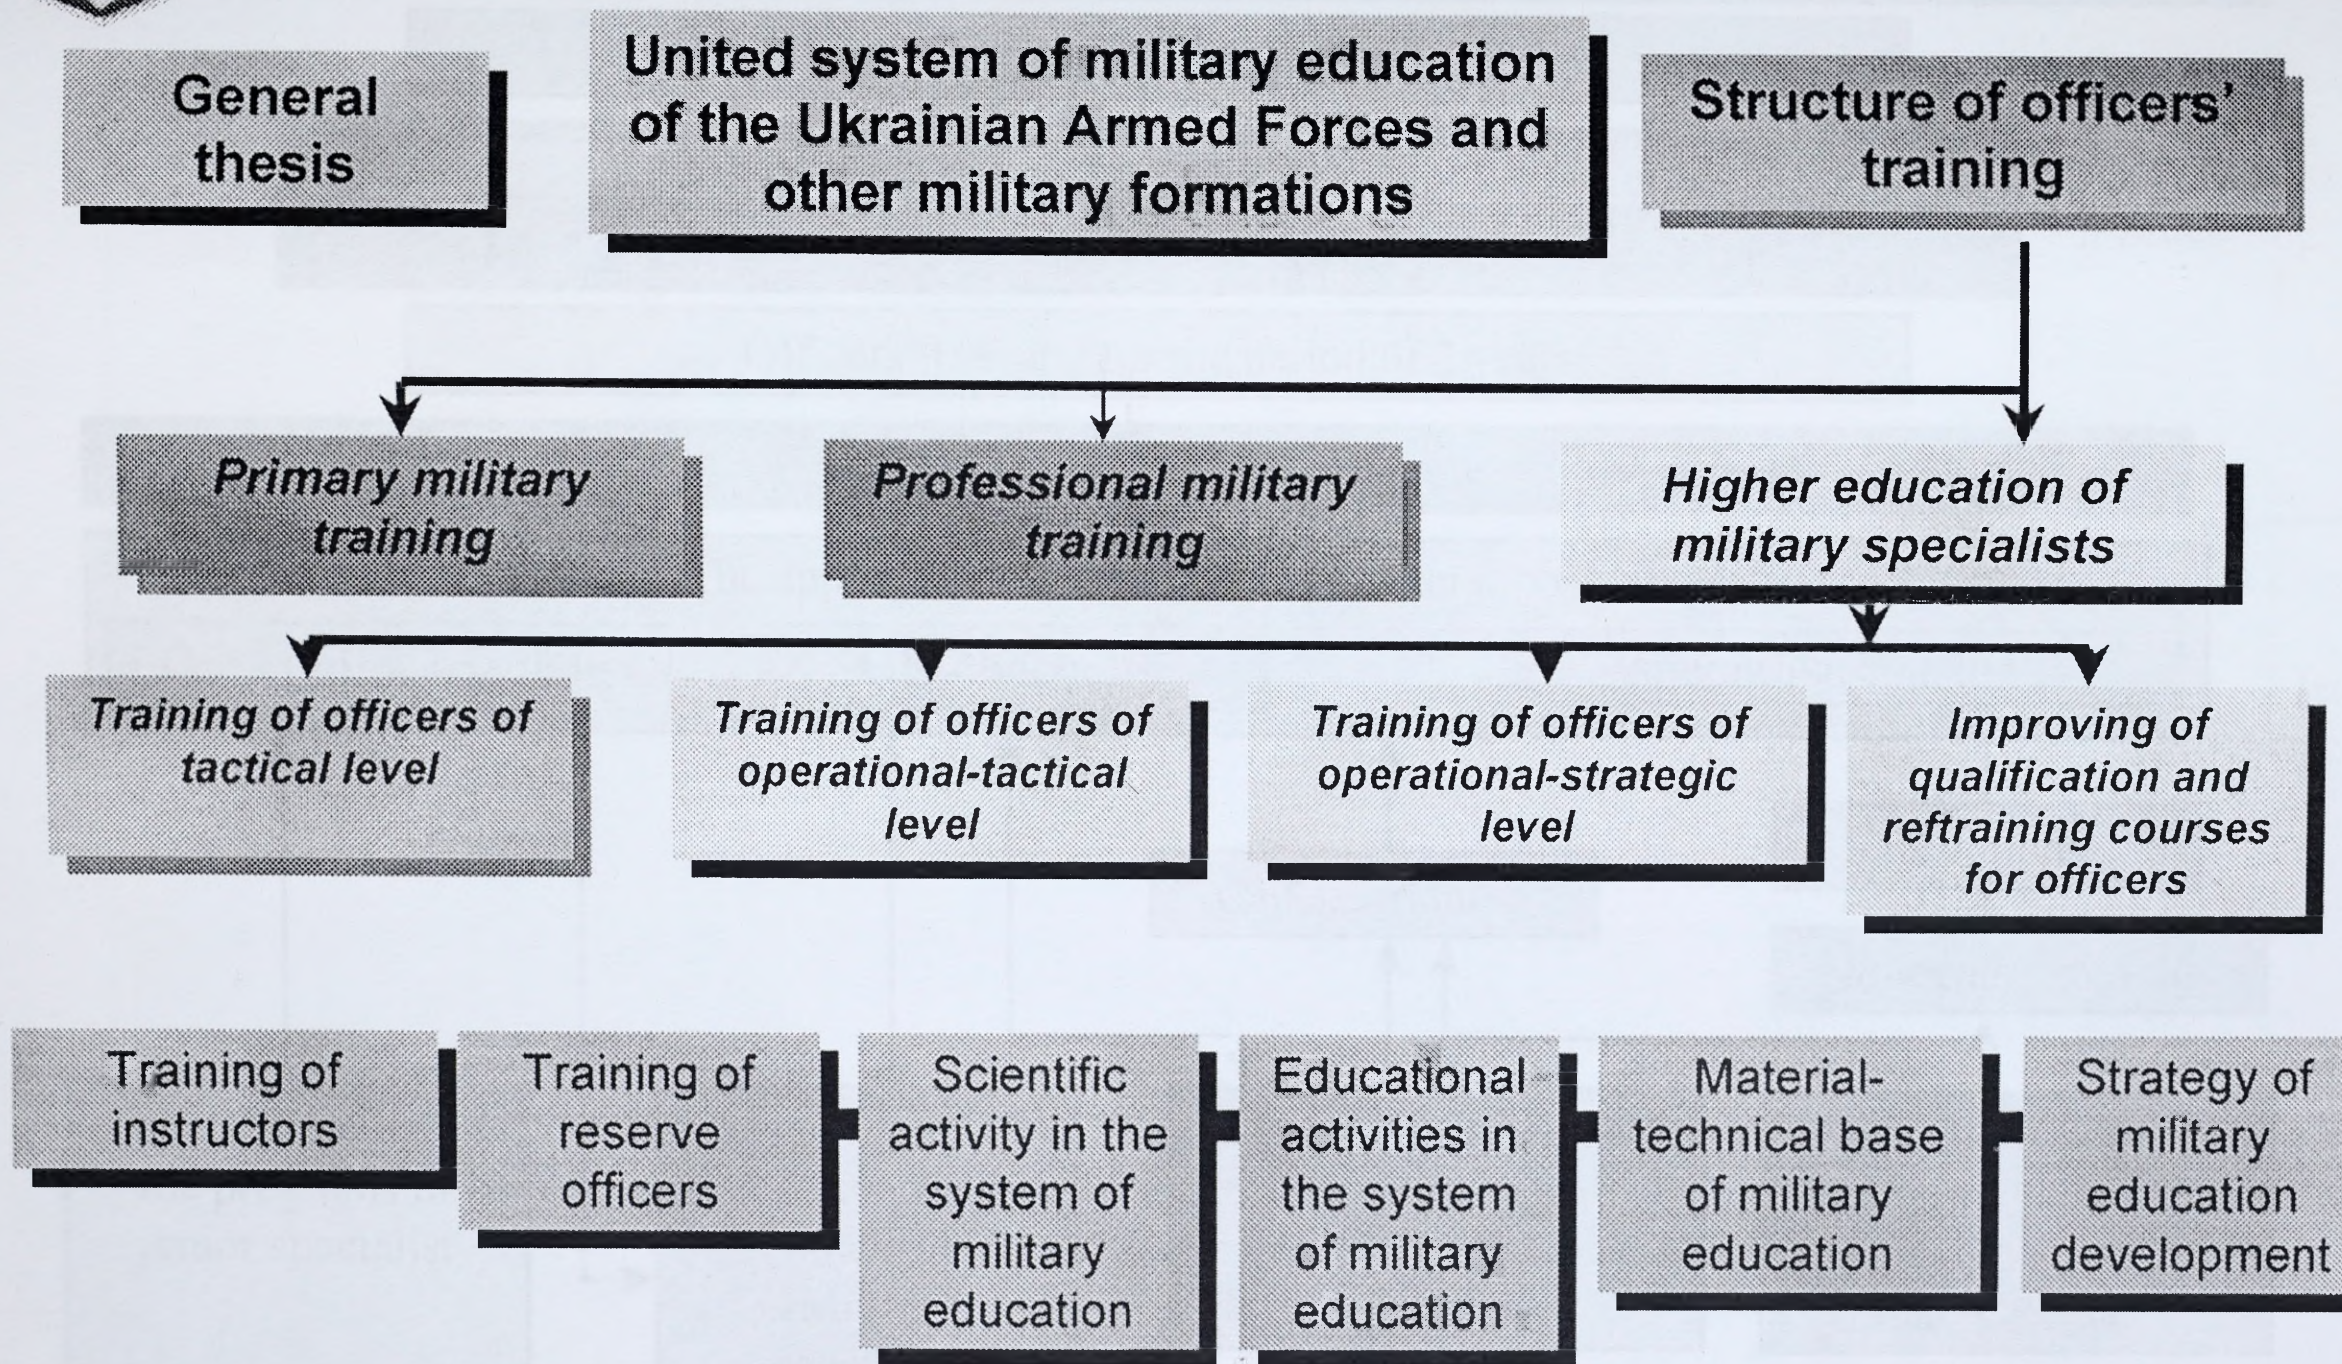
General thesis

United system of military education of the Ukrainian Armed Forces and other military formations

Structure of officers' training

Primary military training

Professional military training

Higher education of military specialists

Training of officers of tactical level

Training of officers of operational-tactical level

Training of officers of operational-strategic level

Improving of qualification and reftraining courses for officers

Training of instructors

Training of reserve officers

Scientific activity in the system of military education

Educational activities in the system of military education

Material-technical base of military education

Strategy of military education development